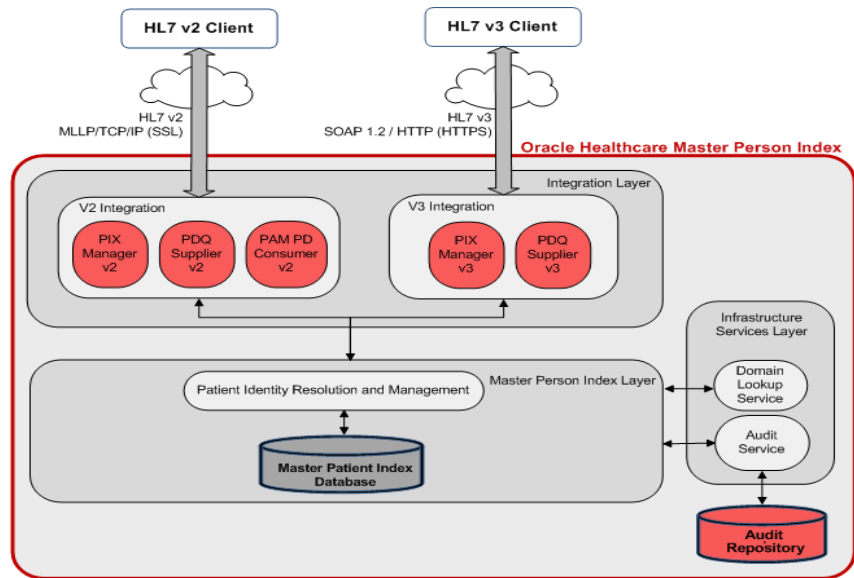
HL7 v2 Client

HL7 v3 Client

HL7 v2
MLLP/TCP/IP (SSL)

HL7 v3
SOAP 1.2 / HTTP (HTTPS)

Oracle Healthcare Master Person Index

Integration Layer

V2 Integration

PIX Manager v2

PDQ Supplier v2

PAM PD Consumer v2

V3 Integration

PIX Manager v3

PDQ Supplier v3

Infrastructure Services Layer

Master Person Index Layer

Patient Identity Resolution and Management

Domain Lookup Service

Audit Service

Master Patient Index Database

Audit Repository